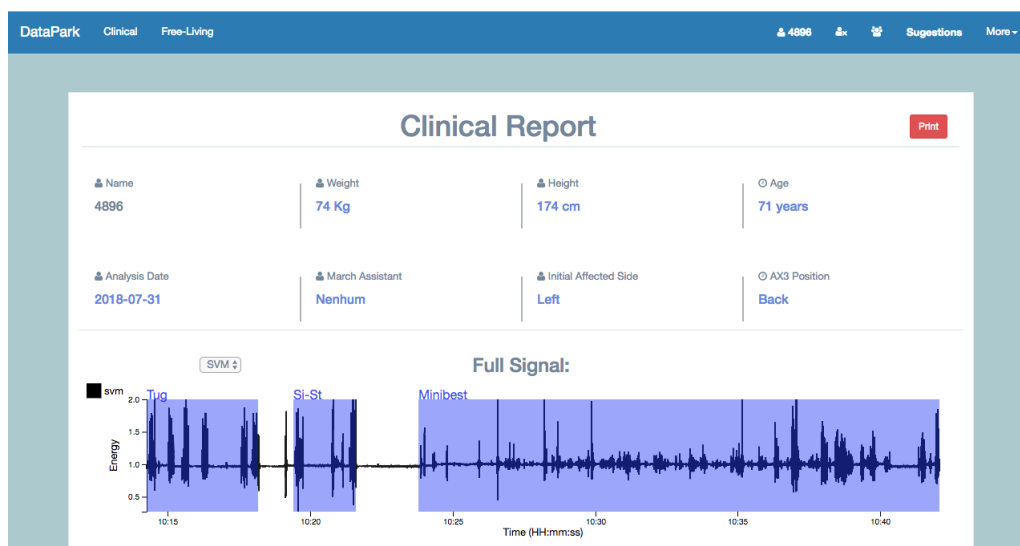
DataPark Clinical Free-Living 4896 Sugestions More

Clinical Report

Print

Name
4896

Weight
74 Kg

Height
174 cm

Age
71 years

Analysis Date
2018-07-31

March Assistant
Nenhum

Initial Affected Side
Left

AX3 Position
Back

SVM

Full Signal:

svm

Tug

Si-St

Minibest

2.0
1.5
1.0
0.5

Energy

10:15
10:20
10:25
10:30
10:35
10:40

Time (HH:mm:ss)